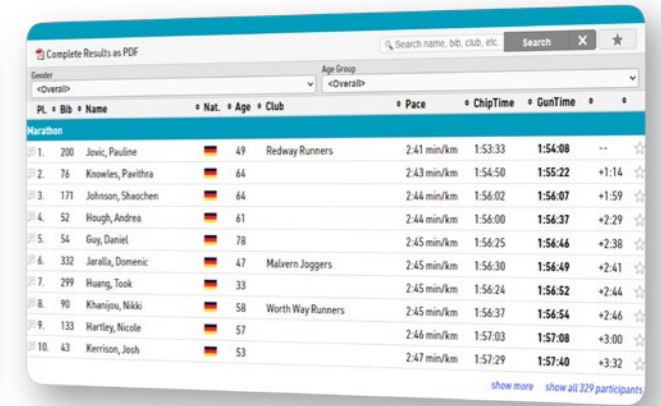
Complete Results as PDF

Search name, bib, club, etc. Search ✕ ★

Gender
<Overall>

Age Group
<Overall>

| PL. | Bib | Name | Nat. | Age | Club | Pace | ChipTime | GunTime | |
|---|---|---|---|---|---|---|---|---|---|
| Marathon | | | | | | | | | |
| 1. | 200 | Jovic, Pauline | | 49 | Redway Runners | 2:41 min/km | 1:53:33 | 1:54:08 | -- |
| 2. | 76 | Knowles, Pavithra | | 64 | | 2:43 min/km | 1:54:50 | 1:55:22 | +1:14 |
| 3. | 171 | Johnson, Shaochen | | 64 | | 2:44 min/km | 1:56:02 | 1:56:07 | +1:59 |
| 4. | 52 | Hough, Andrea | | 61 | | 2:44 min/km | 1:56:00 | 1:56:37 | +2:29 |
| 5. | 54 | Guy, Daniel | | 78 | | 2:45 min/km | 1:56:25 | 1:56:46 | +2:38 |
| 6. | 332 | Jaralla, Domenic | | 47 | Malvern Joggers | 2:45 min/km | 1:56:30 | 1:56:49 | +2:41 |
| 7. | 299 | Huang, Took | | 33 | | 2:45 min/km | 1:56:24 | 1:56:52 | +2:44 |
| 8. | 90 | Khanijou, Nikki | | 58 | Worth Way Runners | 2:45 min/km | 1:56:37 | 1:56:54 | +2:46 |
| 9. | 133 | Hartley, Nicole | | 57 | | 2:46 min/km | 1:57:03 | 1:57:08 | +3:00 |
| 10. | 43 | Kerrison, Josh | | 53 | | 2:47 min/km | 1:57:29 | 1:57:40 | +3:32 |

show more show all 329 participants